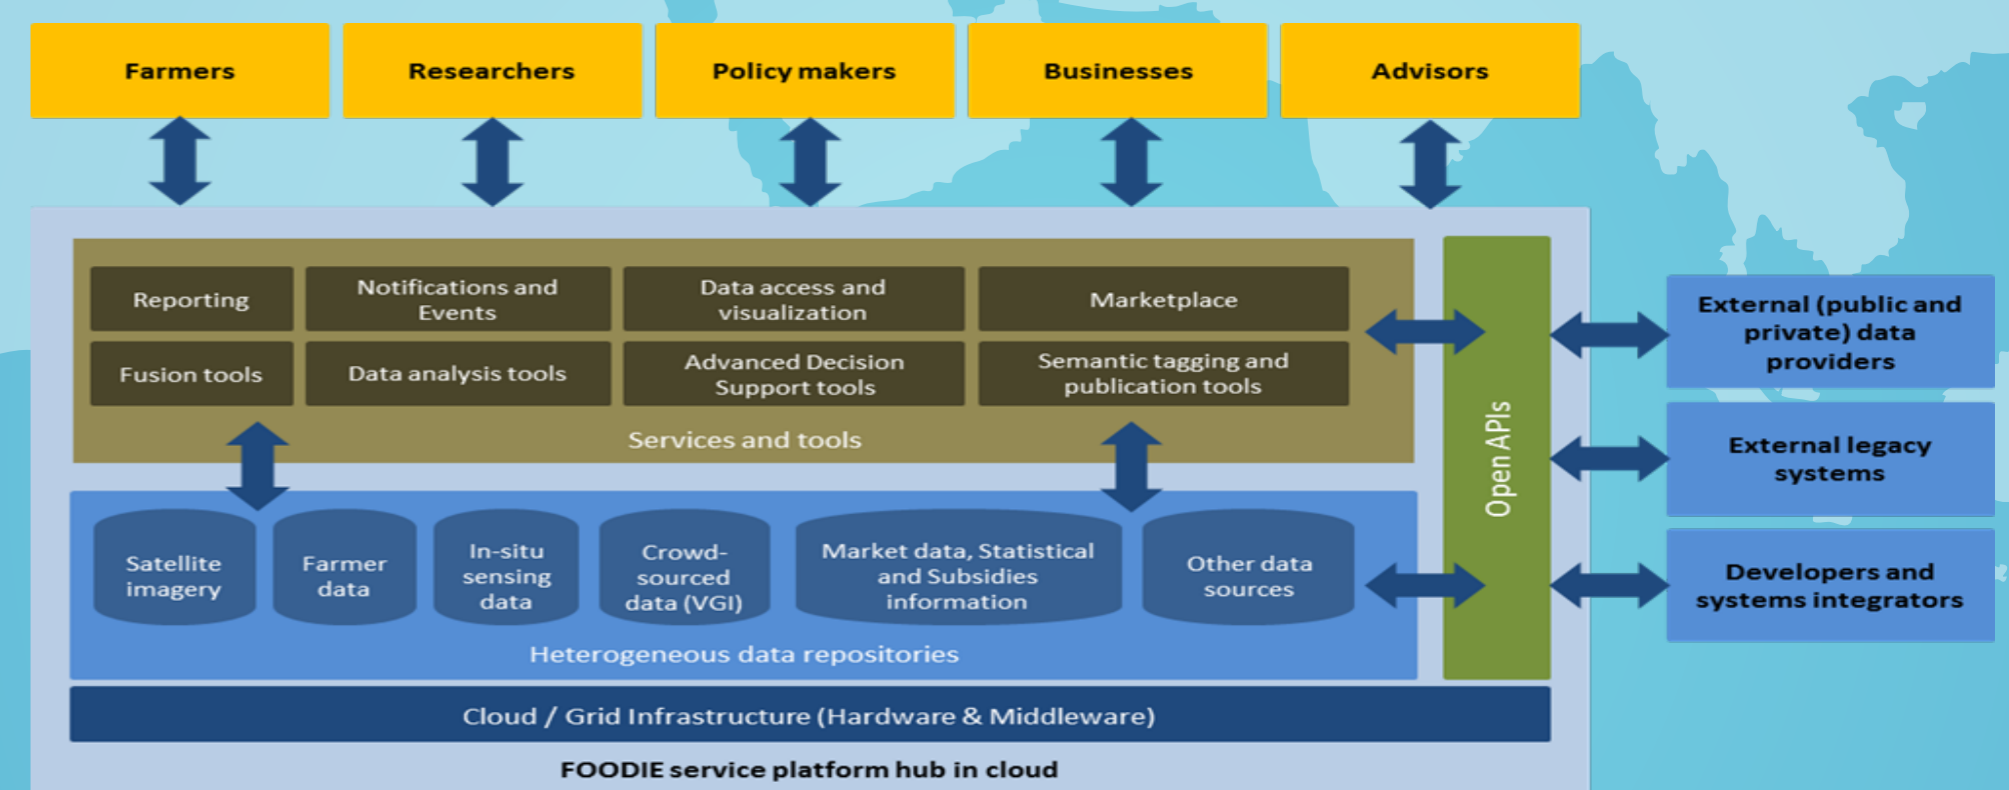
Farmers

Researchers

Policy makers

Businesses

Advisors

Reporting

Notifications and Events

Data access and visualization

Marketplace

Fusion tools

Data analysis tools

Advanced Decision Support tools

Semantic tagging and publication tools

Services and tools

Open APIs

External (public and private) data providers

External legacy systems

Developers and systems integrators

Satellite imagery

Farmer data

In-situ sensing data

Crowd-sourced data (VGI)

Market data, Statistical and Subsidies information

Other data sources

Heterogeneous data repositories

Cloud / Grid Infrastructure (Hardware & Middleware)

FOODIE service platform hub in cloud